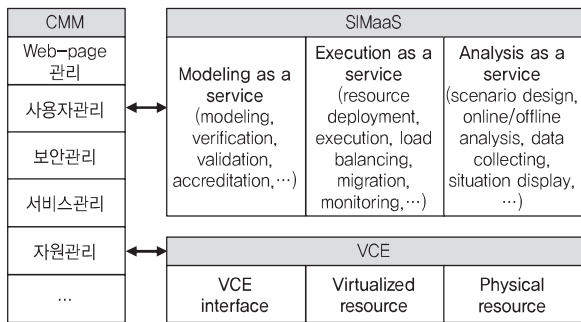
CMM

Web-page 관리

사용자관리

보안관리

서비스관리

자원관리

…

SIMaaS

Modeling as a service (modeling, verification, validation, accreditation,…)

Execution as a service (resource deployment, execution, load balancing, migration, monitoring,…)

Analysis as a service (scenario design, online/offline analysis, data collecting, situation display, …)

VCE

VCE interface

Virtualized resource

Physical resource